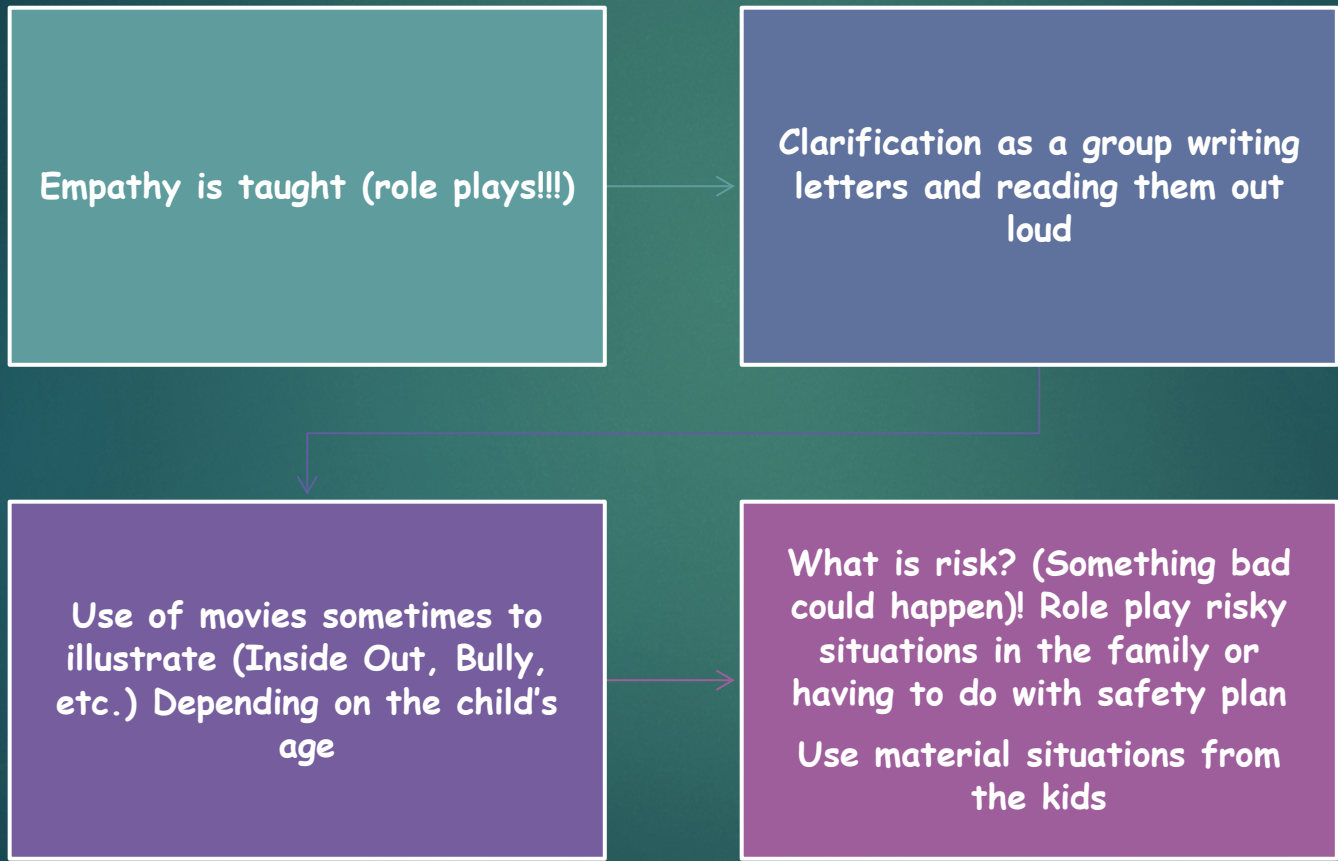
Empathy is taught (role plays!!!)

Clarification as a group writing letters and reading them out loud

Use of movies sometimes to illustrate (Inside Out, Bully, etc.) Depending on the child’s age

What is risk? (Something bad could happen)! Role play risky situations in the family or having to do with safety plan

Use material situations from the kids